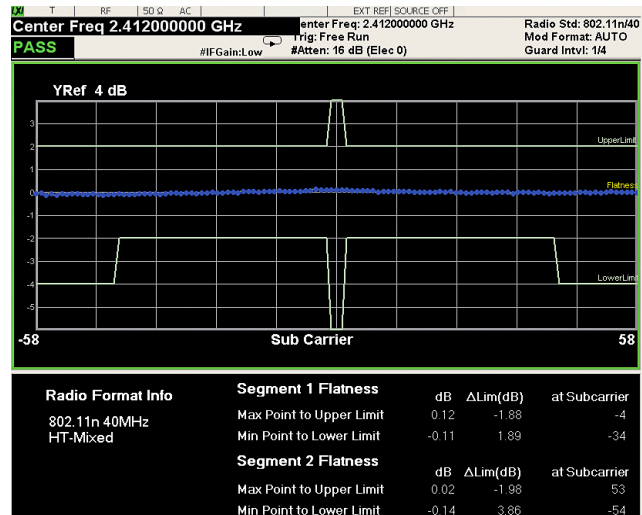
T | RF | 50 Ω AC | EXT REF | SOURCE OFF |

Center Freq 2.412000000 GHz

PASS

#IFGain:Low

Center Freq: 2.412000000 GHz
Trig: Free Run
#Atten: 16 dB (Elec 0)

Radio Std: 802.11n/40
Mod Format: AUTO
Guard Intvl: 1/4

YRef 4 dB

3
2
1
0
-1
-2
-3
-4
-5

UpperLimit
Flatness
LowerLimit

-58 Sub Carrier 58

Radio Format Info

802.11n 40MHz
HT-Mixed

| Segment 1 Flatness | dB | ΔLim(dB) | at Subcarrier |
|---|---|---|---|
| Max Point to Upper Limit | 0.12 | -1.88 | -4 |
| Min Point to Lower Limit | -0.11 | 1.89 | -34 |

| Segment 2 Flatness | dB | ΔLim(dB) | at Subcarrier |
|---|---|---|---|
| Max Point to Upper Limit | 0.02 | -1.98 | 53 |
| Min Point to Lower Limit | -0.14 | 3.86 | -54 |